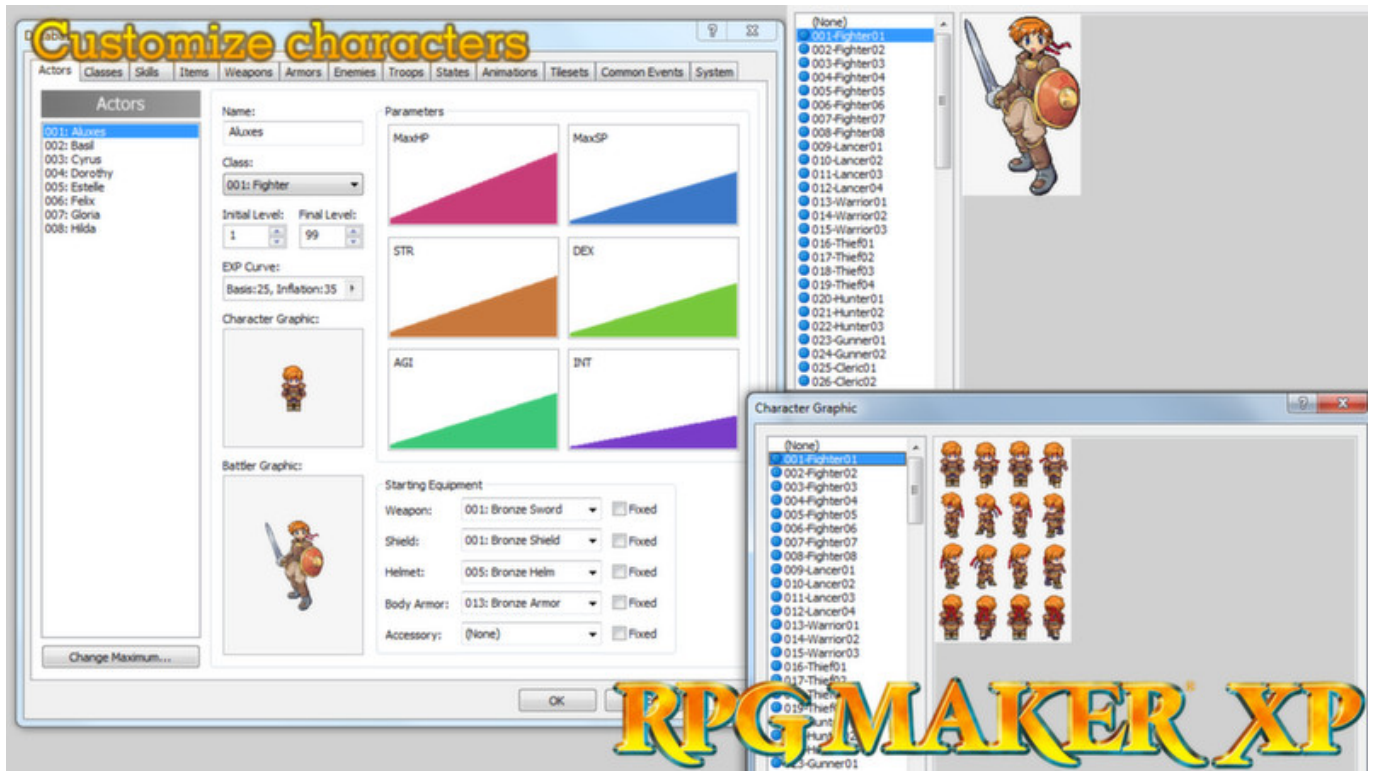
Customize characters

Actors | Classes | Skills | Items | Weapons | Armors | Enemies | Troops | States | Animations | Tilesets | Common Events | System

Actors
001: Aluxes
002: Basil
003: Cyrus
004: Dorothy
005: Estelle
006: Felix
007: Gloria
008: Hilda

Change Maximum...

Name:
Aluxes
Class:
001: Fighter
Initial Level:
1
Final Level:
99
EXP Curve:
Basis:25, Inflation:35
Character Graphic:
Battler Graphic:

Parameters
MaxHP
MaxSP
STR
DEX
AGI
INT

Starting Equipment
Weapon: 001: Bronze Sword Fixed
Shield: 001: Bronze Shield Fixed
Helmet: 005: Bronze Helm Fixed
Body Armor: 013: Bronze Armor Fixed
Accessory: (None) Fixed

OK

(None)
001-Fighter01
002-Fighter02
003-Fighter03
004-Fighter04
005-Fighter05
006-Fighter06
007-Fighter07
008-Fighter08
009-Lancer01
010-Lancer02
011-Lancer03
012-Lancer04
013-Warrior01
014-Warrior02
015-Warrior03
016-Thief01
017-Thief02
018-Thief03
019-Thief04
020-Hunter01
021-Hunter02
022-Hunter03
023-Gunner01
024-Gunner02
025-Cleric01
026-Cleric02

Character Graphic
(None)
001-Fighter01
002-Fighter02
003-Fighter03
004-Fighter04
005-Fighter05
006-Fighter06
007-Fighter07
008-Fighter08
009-Lancer01
010-Lancer02
011-Lancer03
012-Lancer04
013-Warrior01
014-Warrior02
015-Warrior03
016-Thief01
017-Thief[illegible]
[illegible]
023-Gunner01

RPGMAKER XP